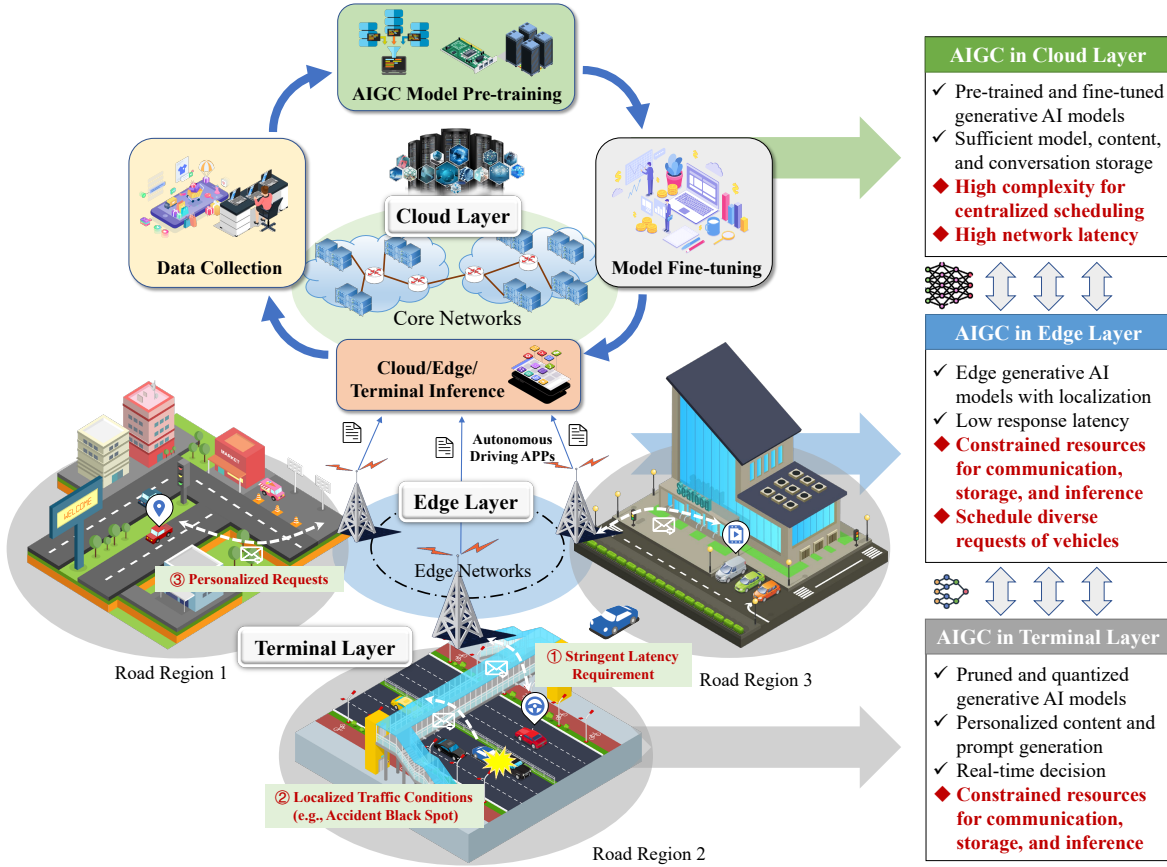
AIGC Model Pre-training

Data Collection

Cloud Layer

Model Fine-tuning

Core Networks

Cloud/Edge/ Terminal Inference

Autonomous Driving APPs

Edge Layer

Edge Networks

③ Personalized Requests

Terminal Layer

① Stringent Latency Requirement

Road Region 1

Road Region 3

② Localized Traffic Conditions (e.g., Accident Black Spot)

Road Region 2

AIGC in Cloud Layer

✓ Pre-trained and fine-tuned generative AI models

✓ Sufficient model, content, and conversation storage

◆ High complexity for centralized scheduling

◆ High network latency

AIGC in Edge Layer

✓ Edge generative AI models with localization

✓ Low response latency

◆ Constrained resources for communication, storage, and inference

◆ Schedule diverse requests of vehicles

AIGC in Terminal Layer

✓ Pruned and quantized generative AI models

✓ Personalized content and prompt generation

✓ Real-time decision

◆ Constrained resources for communication, storage, and inference